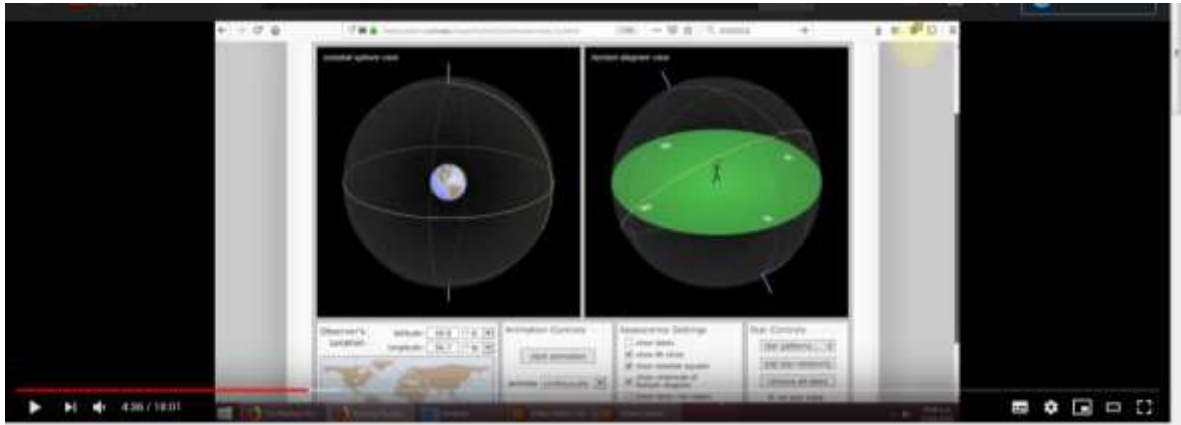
celestial sphere view

horizon diagram view

Observer's Location

latitude: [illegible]

longitude: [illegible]

Animation Controls

start animation

animate: continuously

Appearance Settings

show stars

show ilt circle

show celestial equator

show underside of horizon diagram

Star Controls

star patterns...

add star randomly

remove all stars

4:36 / 18:01